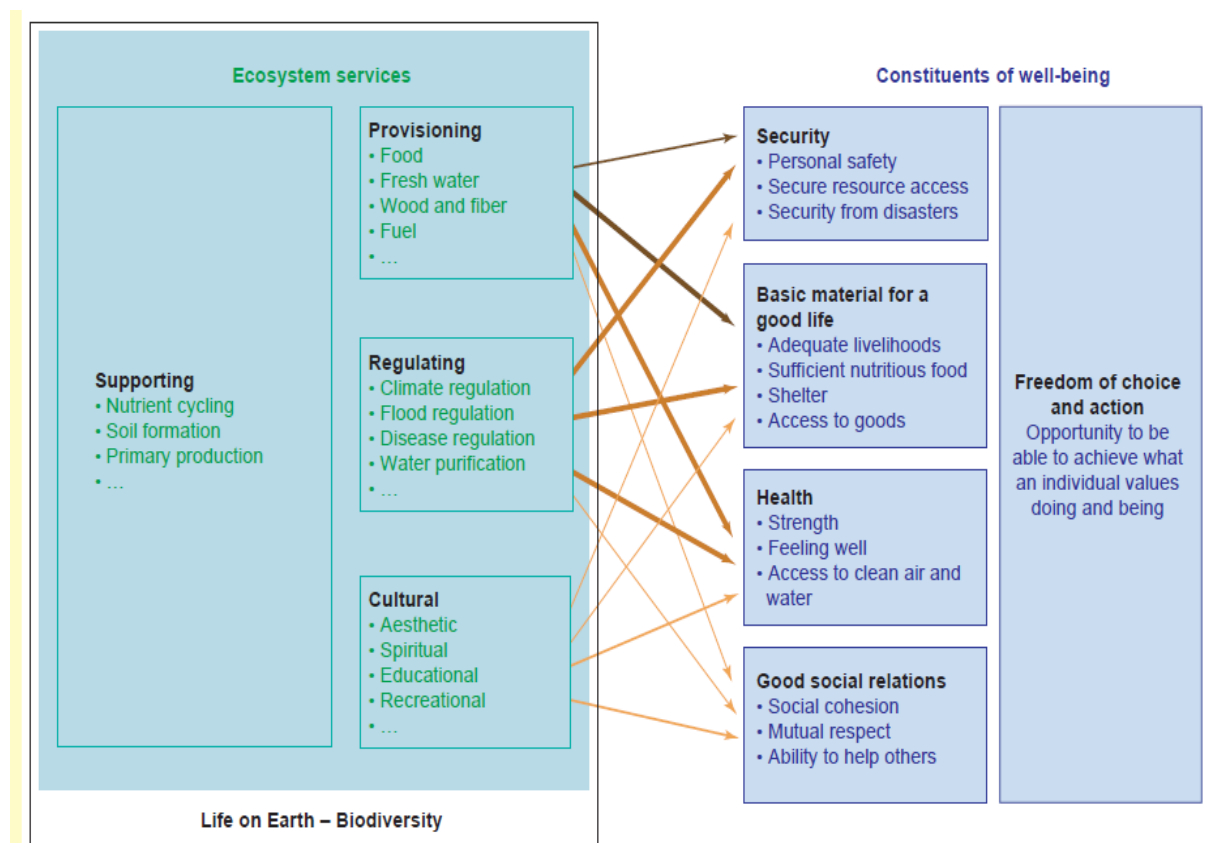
Ecosystem services

Supporting
• Nutrient cycling
• Soil formation
• Primary production
• ...

Provisioning
• Food
• Fresh water
• Wood and fiber
• Fuel
• ...

Regulating
• Climate regulation
• Flood regulation
• Disease regulation
• Water purification
• ...

Cultural
• Aesthetic
• Spiritual
• Educational
• Recreational
• ...

Life on Earth – Biodiversity

Constituents of well-being

Security
• Personal safety
• Secure resource access
• Security from disasters

Basic material for a good life
• Adequate livelihoods
• Sufficient nutritious food
• Shelter
• Access to goods

Health
• Strength
• Feeling well
• Access to clean air and water

Good social relations
• Social cohesion
• Mutual respect
• Ability to help others

Freedom of choice and action
Opportunity to be able to achieve what an individual values doing and being